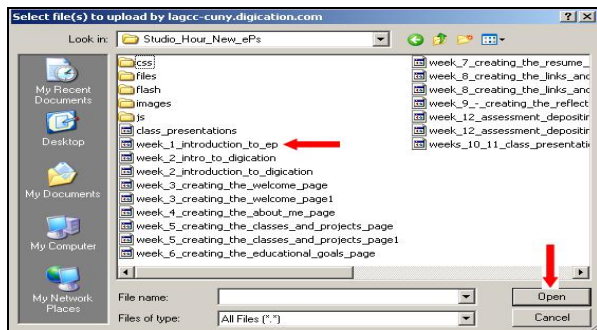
Select file(s) to upload by lagcc-cuny.digication.com

?
X

Look in:
Studio_Hour_New_ePs

My Recent Documents

Desktop

My Documents

My Computer

My Network Places

css
files
flash
images
js
class_presentations
week_1_introduction_to_ep
week_2_intro_to_digication
week_2_introduction_to_digication
week_3_creating_the_welcome_page
week_3_creating_the_welcome_page1
week_4_creating_the_about_me_page
week_5_creating_the_classes_and_projects_page
week_5_creating_the_classes_and_projects_page1
week_6_creating_the_educational_goals_page

week_7_creating_the_resume_
week_8_creating_the_links_anc
week_8_creating_the_links_anc
week_9_-_creating_the_reflect
week_12_assessment_depositir
week_12_assessment_depositir
weeks_10_11_class_presentati

File name:
Files of type:
All Files (*.*)

Open
Cancel